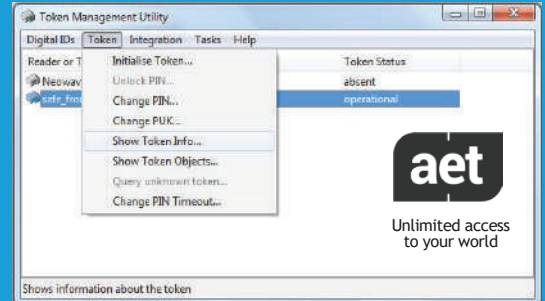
Token Management Utility

Digital IDs Token Integration Tasks Help

Reader or T

Neowav

safe_fro

Initialise Token...
Unlock PIN...
Change PIN...
Change PUK...
Show Token Info...
Show Token Objects...
Query unknown token...
Change PIN Timeout...

Token Status
absent
operational

aet

Unlimited access to your world

Shows information about the token